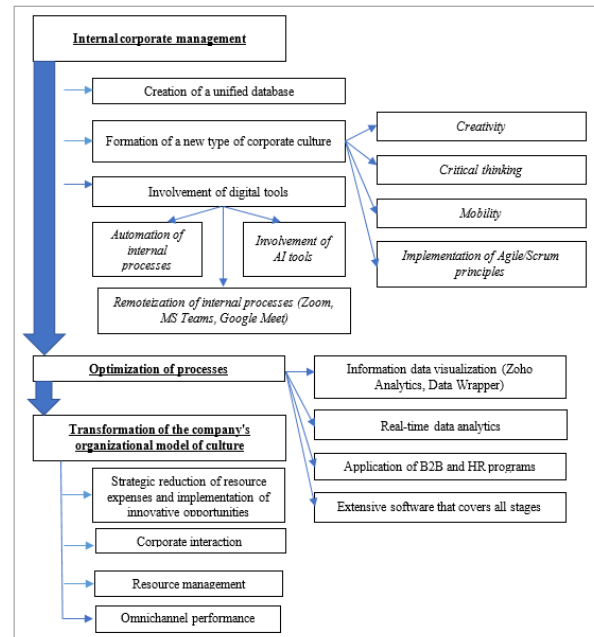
Internal corporate management

Creation of a unified database

Formation of a new type of corporate culture

Creativity

Critical thinking

Mobility

Implementation of Agile/Scrum principles

Involvement of digital tools

Automation of internal processes

Involvement of AI tools

Remoteization of internal processes (Zoom, MS Teams, Google Meet)

Optimization of processes

Information data visualization (Zoho Analytics, Data Wrapper)

Real-time data analytics

Application of B2B and HR programs

Extensive software that covers all stages

Transformation of the company's organizational model of culture

Strategic reduction of resource expenses and implementation of innovative opportunities

Corporate interaction

Resource management

Omnichannel performance